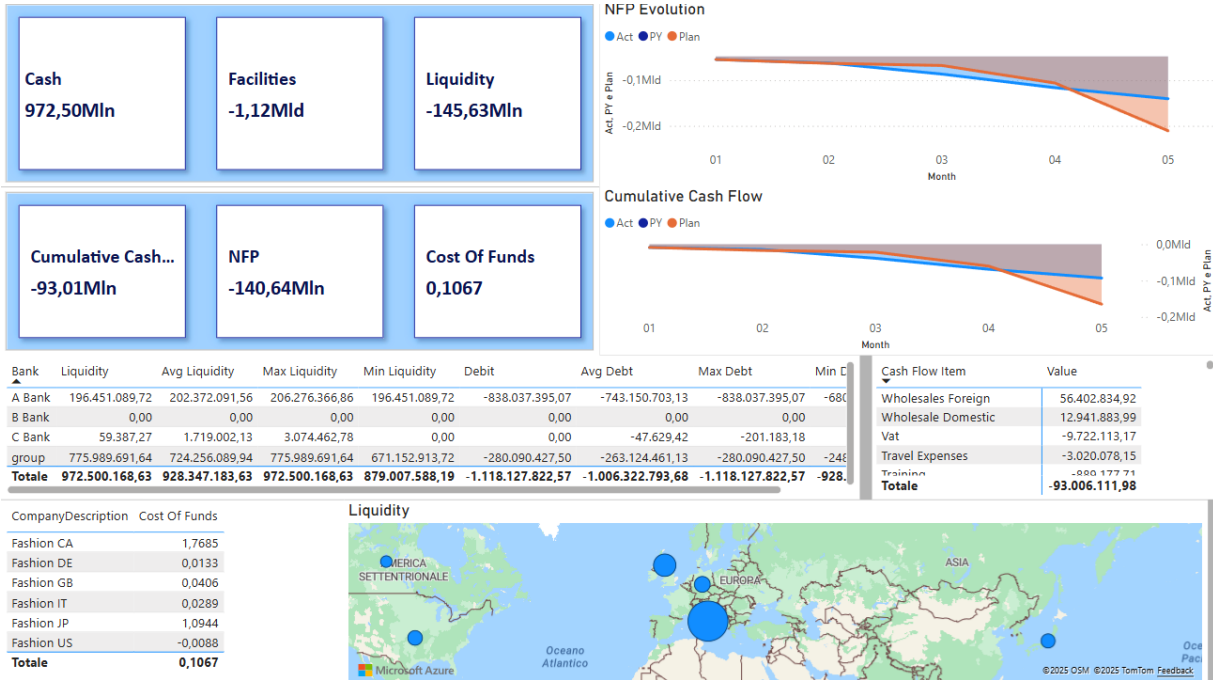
Cash
972,50Mln

Facilities
-1,12Mld

Liquidity
-145,63Mln

Cumulative Cash...
-93,01Mln

NFP
-140,64Mln

Cost Of Funds
0,1067

NFP Evolution
Act PY Plan
Act, PY e Plan
-0,1Mld
-0,2Mld
01 02 03 04 05
Month

Cumulative Cash Flow
Act PY Plan
0,0Mld
-0,1Mld
-0,2Mld
Act, PY e Plan
01 02 03 04 05
Month

| Bank | Liquidity | Avg Liquidity | Max Liquidity | Min Liquidity | Debit | Avg Debt | Max Debt | Min D |
|---|---|---|---|---|---|---|---|---|
| A Bank | 196.451.089,72 | 202.372.091,56 | 206.276.366,86 | 196.451.089,72 | -838.037.395,07 | -743.150.703,13 | -838.037.395,07 | -680 |
| B Bank | 0,00 | 0,00 | 0,00 | 0,00 | 0,00 | 0,00 | 0,00 | |
| C Bank | 59.387,27 | 1.719.002,13 | 3.074.462,78 | 0,00 | 0,00 | -47.629,42 | -201.183,18 | |
| group | 775.989.691,64 | 724.256.089,94 | 775.989.691,64 | 671.152.913,72 | -280.090.427,50 | -263.124.461,13 | -280.090.427,50 | -248 |
| Totale | 972.500.168,63 | 928.347.183,63 | 972.500.168,63 | 879.007.588,19 | -1.118.127.822,57 | -1.006.322.793,68 | -1.118.127.822,57 | -928. |

| Cash Flow Item | Value |
|---|---|
| Wholesales Foreign | 56.402.834,92 |
| Wholesale Domestic | 12.941.883,99 |
| Vat | -9.722.113,17 |
| Travel Expenses | -3.020.078,15 |
| Training | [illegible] |
| Totale | -93.006.111,98 |

| CompanyDescription | Cost Of Funds |
|---|---|
| Fashion CA | 1,7685 |
| Fashion DE | 0,0133 |
| Fashion GB | 0,0406 |
| Fashion IT | 0,0289 |
| Fashion JP | 1,0944 |
| Fashion US | -0,0088 |
| Totale | 0,1067 |

Liquidity
MERICA SETTENTRIONALE
EUROPA
ASIA
Oceano Atlantico
Oce Pac
Microsoft Azure
©2025 OSM ©2025 TomTom Feedback